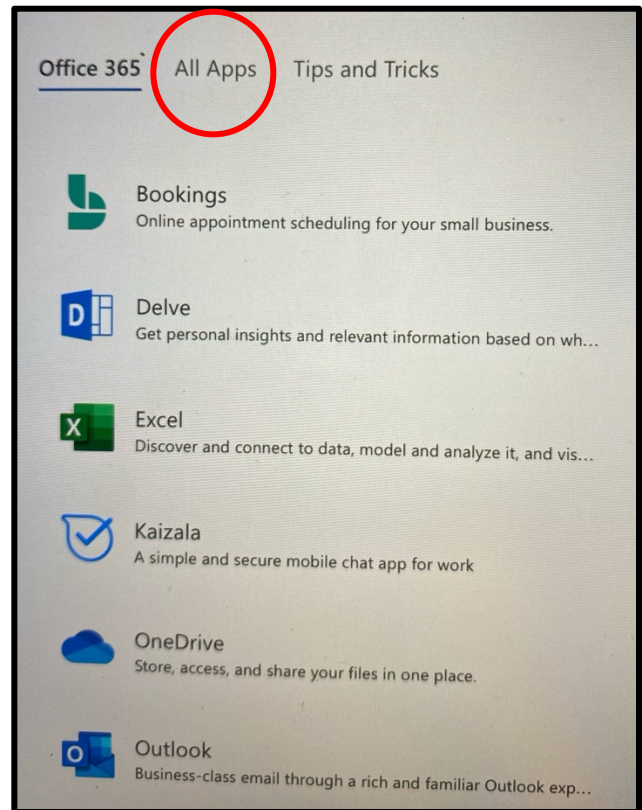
Office 365 All Apps Tips and Tricks

Bookings
Online appointment scheduling for your small business.

D
Delve
Get personal insights and relevant information based on wh...

X
Excel
Discover and connect to data, model and analyze it, and vis...

Kaizala
A simple and secure mobile chat app for work

OneDrive
Store, access, and share your files in one place.

O
Outlook
Business-class email through a rich and familiar Outlook exp...